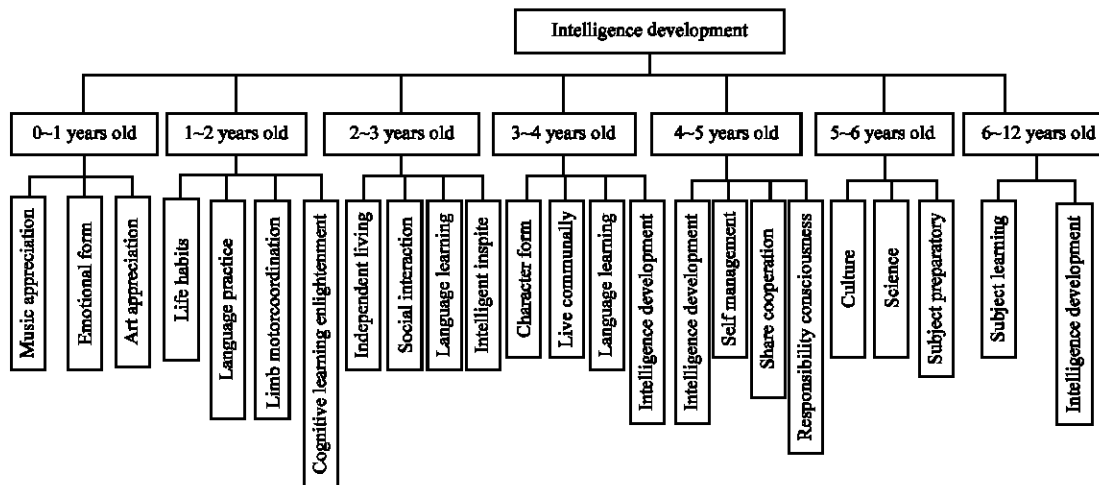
Intelligence development

0~1 years old
Music appreciation
Emotional form
Art appreciation

1~2 years old
Life habits
Language practice
Limb motorcoordination
Cognitive learning enlightenment

2~3 years old
Independent living
Social interaction
Language learning
Intelligent inspite

3~4 years old
Character form
Live communally
Language learning
Intelligence development

4~5 years old
Intelligence development
Self management
Share cooperation
Responsibility consciousness

5~6 years old
Culture
Science
Subject preparatory

6~12 years old
Subject learning
Intelligence development